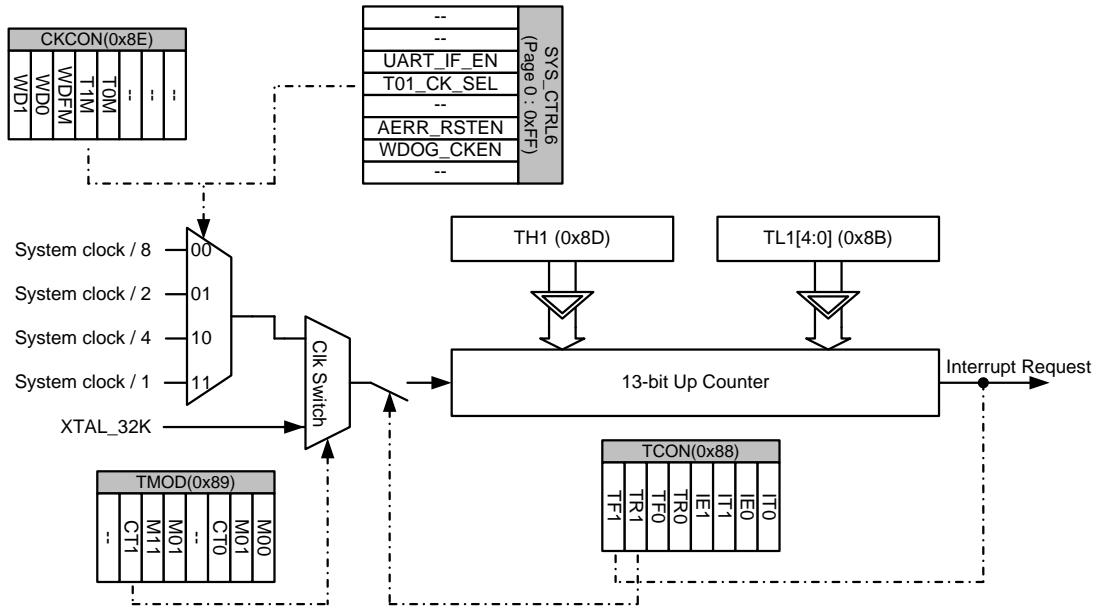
CKCON(0x8E)

| WD1 | WD0 | WDFM | T1M | T0M | -- | -- | -- |
|---|---|---|---|---|---|---|---|

| -- |
|---|
| -- |
| UART_IF_EN |
| T01_CK_SEL |
| -- |
| AERR_RSTEN |
| WDOG_CKEN |
| -- |

SYS_CTRL6 (Page 0 : 0xFF)

System clock / 8
System clock / 2
System clock / 4
System clock / 1
00
01
10
11
XTAL_32K
Clk Switch

TH1 (0x8D)
TL1[4:0] (0x8B)
13-bit Up Counter
Interrupt Request

TMOD(0x89)

| -- | CT1 | M11 | M01 | -- | CT0 | M01 | M00 |
|---|---|---|---|---|---|---|---|

TCON(0x88)

| TF1 | TR1 | TF0 | TR0 | IE1 | IT1 | IE0 | IT0 |
|---|---|---|---|---|---|---|---|